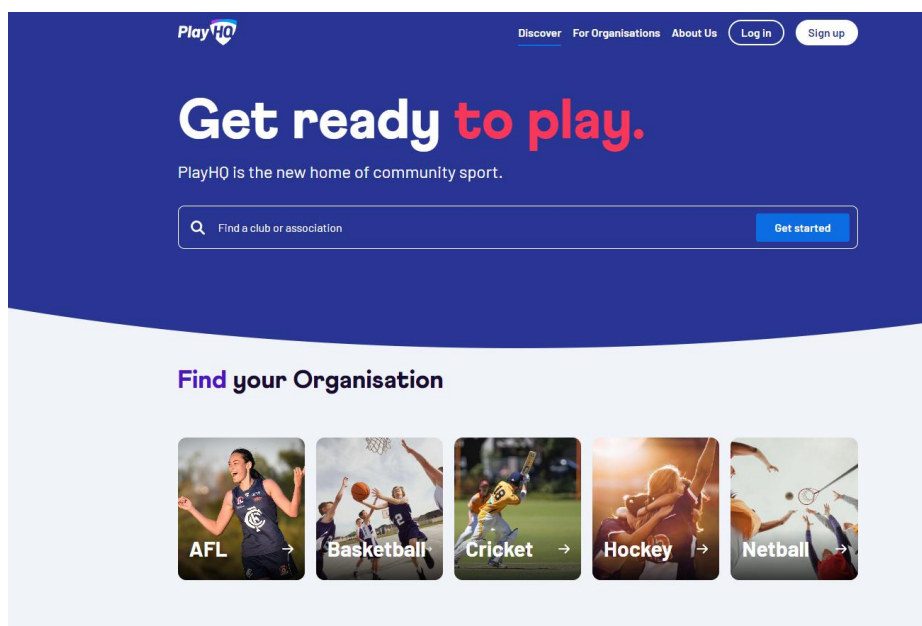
PlayHQ

Discover For Organisations About Us Log in Sign up

Get ready to play.

PlayHQ is the new home of community sport.

Find a club or association

Get started

Find your Organisation

AFL →

Basketball →

Cricket →

Hockey →

Netball →